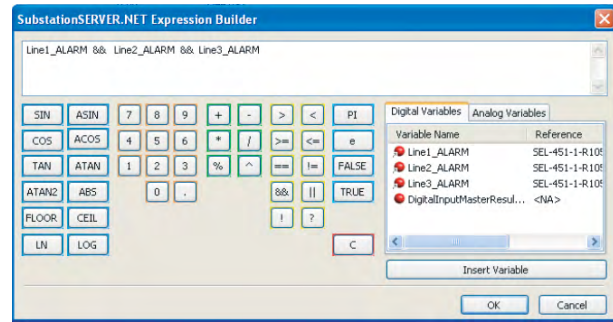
SubstationSERVER.NET Expression Builder

Line1_ALARM && Line2_ALARM && Line3_ALARM

SIN ASIN 7 8 9 + - > < PI
COS ACOS 4 5 6 * / >= <= e
TAN ATAN 1 2 3 % ^ == != FALSE
ATAN2 ABS 0 . && || TRUE
FLOOR CEIL ! ?
LN LOG C

Digital Variables Analog Variables

| Variable Name | Reference |
|---|---|
| Line1_ALARM | SEL-451-1-R10! |
| Line2_ALARM | SEL-451-1-R10! |
| Line3_ALARM | SEL-451-1-R10! |
| DigitalInputMasterResul... | <NA> |

Insert Variable

OK Cancel